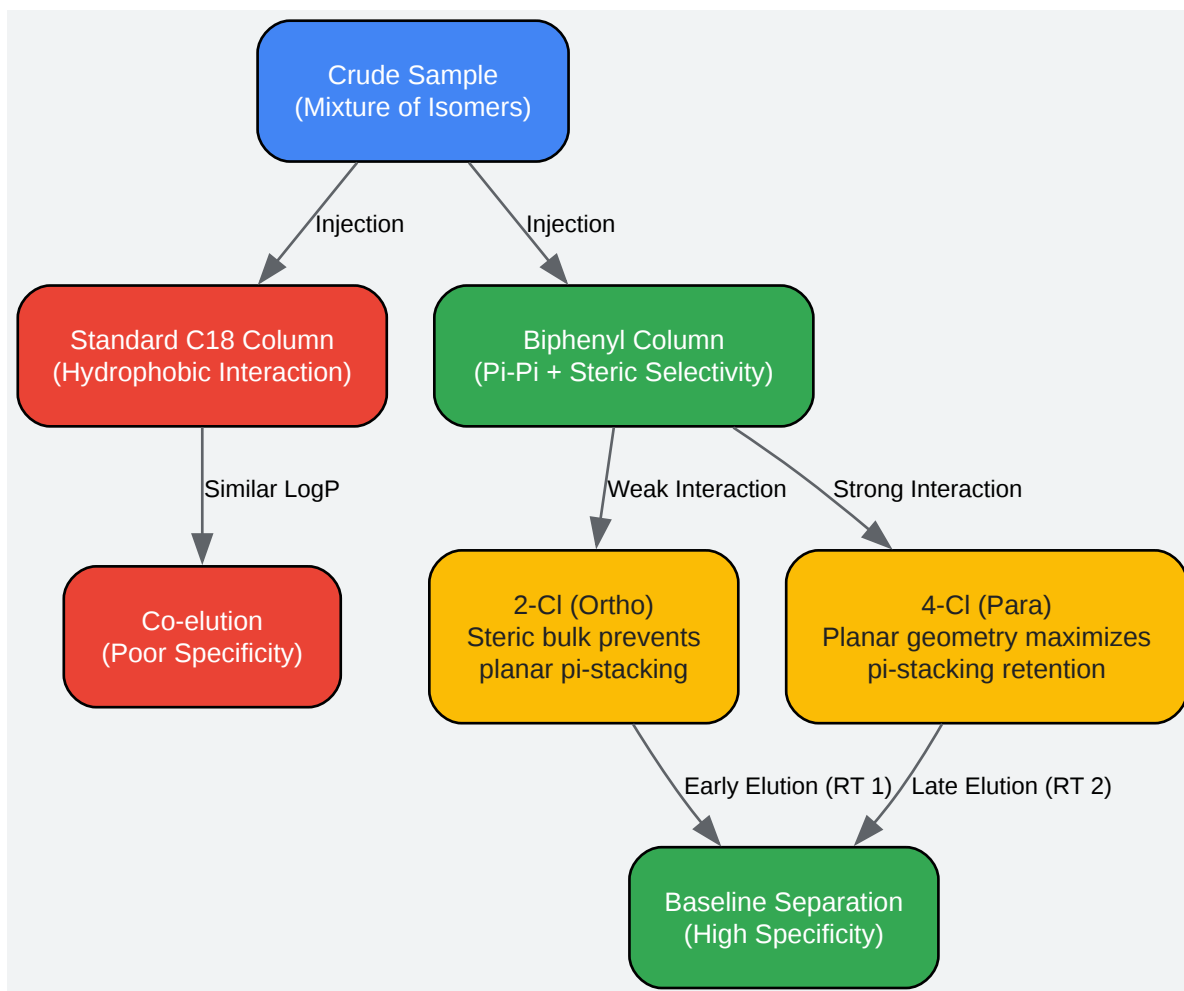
Crude Sample
(Mixture of Isomers)

Injection

Injection

Standard C18 Column
(Hydrophobic Interaction)

Biphenyl Column
(Pi-Pi + Steric Selectivity)

Similar LogP

Weak Interaction

Strong Interaction

Co-elution
(Poor Specificity)

2-Cl (Ortho)
Steric bulk prevents
planar pi-stacking

4-Cl (Para)
Planar geometry maximizes
pi-stacking retention

Early Elution (RT 1)

Late Elution (RT 2)

Baseline Separation
(High Specificity)